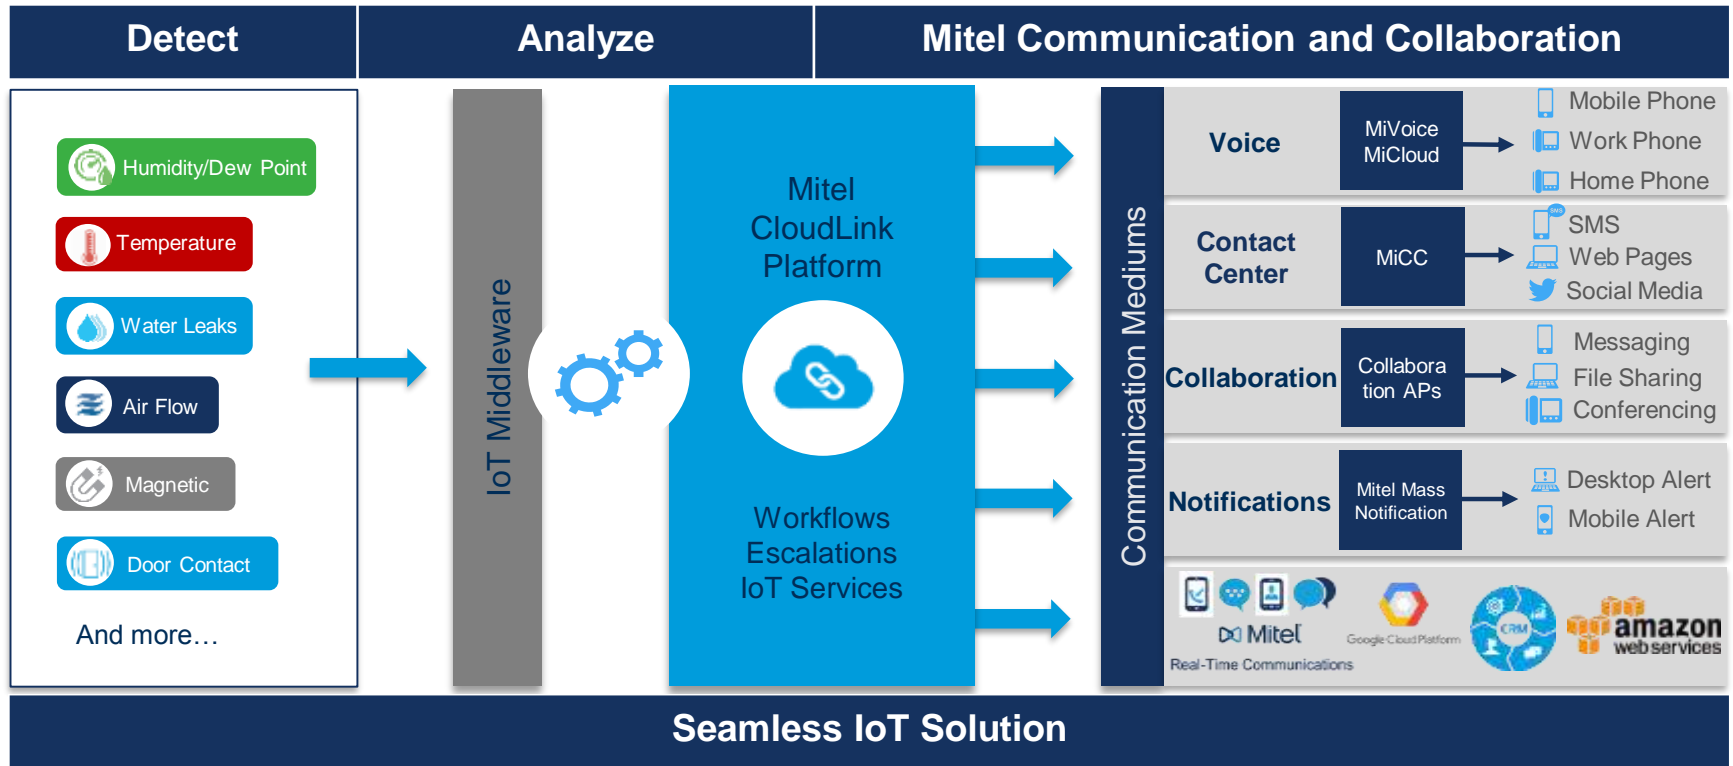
Detect

Analyze

Mitel Communication and Collaboration

Humidity/Dew Point

Temperature

Water Leaks

Air Flow

Magnetic

Door Contact

And more…

IoT Middleware

Mitel CloudLink Platform

Workflows Escalations IoT Services

Communication Mediums

Voice

MiVoice MiCloud

Mobile Phone
Work Phone
Home Phone

Contact Center

MiCC

SMS
Web Pages
Social Media

Collaboration

Collaboration APs

Messaging
File Sharing
Conferencing

Notifications

Mitel Mass Notification

Desktop Alert
Mobile Alert

Mitel
Real-Time Communications

Google Cloud Platform

CRM

amazon web services

Seamless IoT Solution